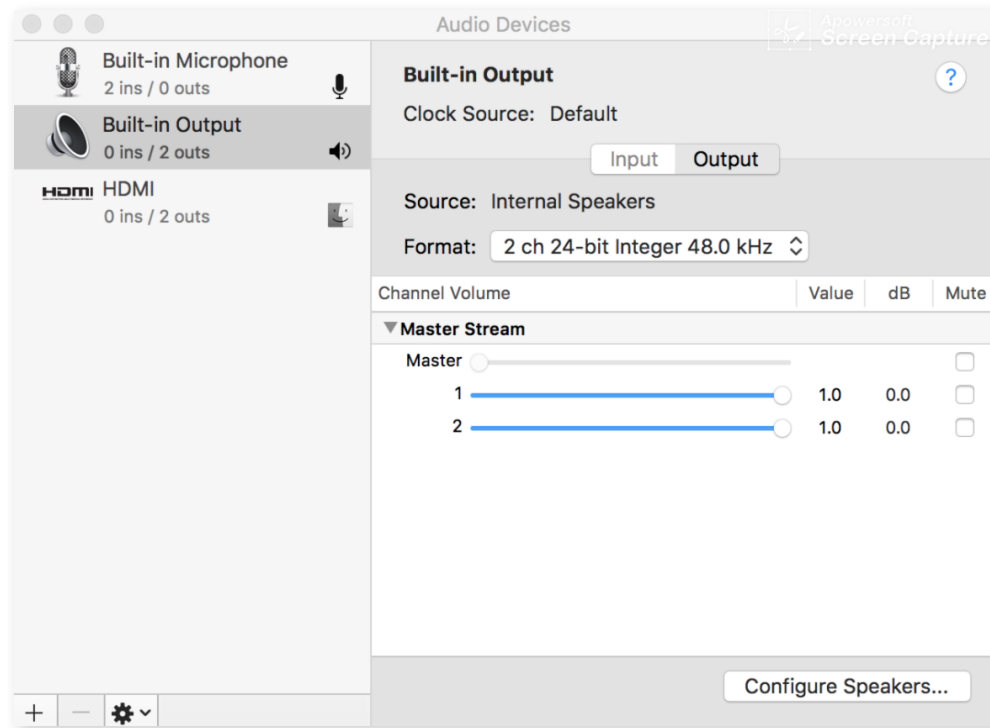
Audio Devices

Apowersoft
Screen Capture

Built-in Microphone
2 ins / 0 outs

Built-in Output
0 ins / 2 outs

HDMI HDMI
0 ins / 2 outs

Built-in Output
Clock Source: Default

?

Input Output

Source: Internal Speakers

Format: 2 ch 24-bit Integer 48.0 kHz

| Channel Volume | Value | dB | Mute |
|---|---|---|---|
| ▼Master Stream | | | |
| Master | | | |
| 1 | 1.0 | 0.0 | |
| 2 | 1.0 | 0.0 | |

+ —

Configure Speakers...